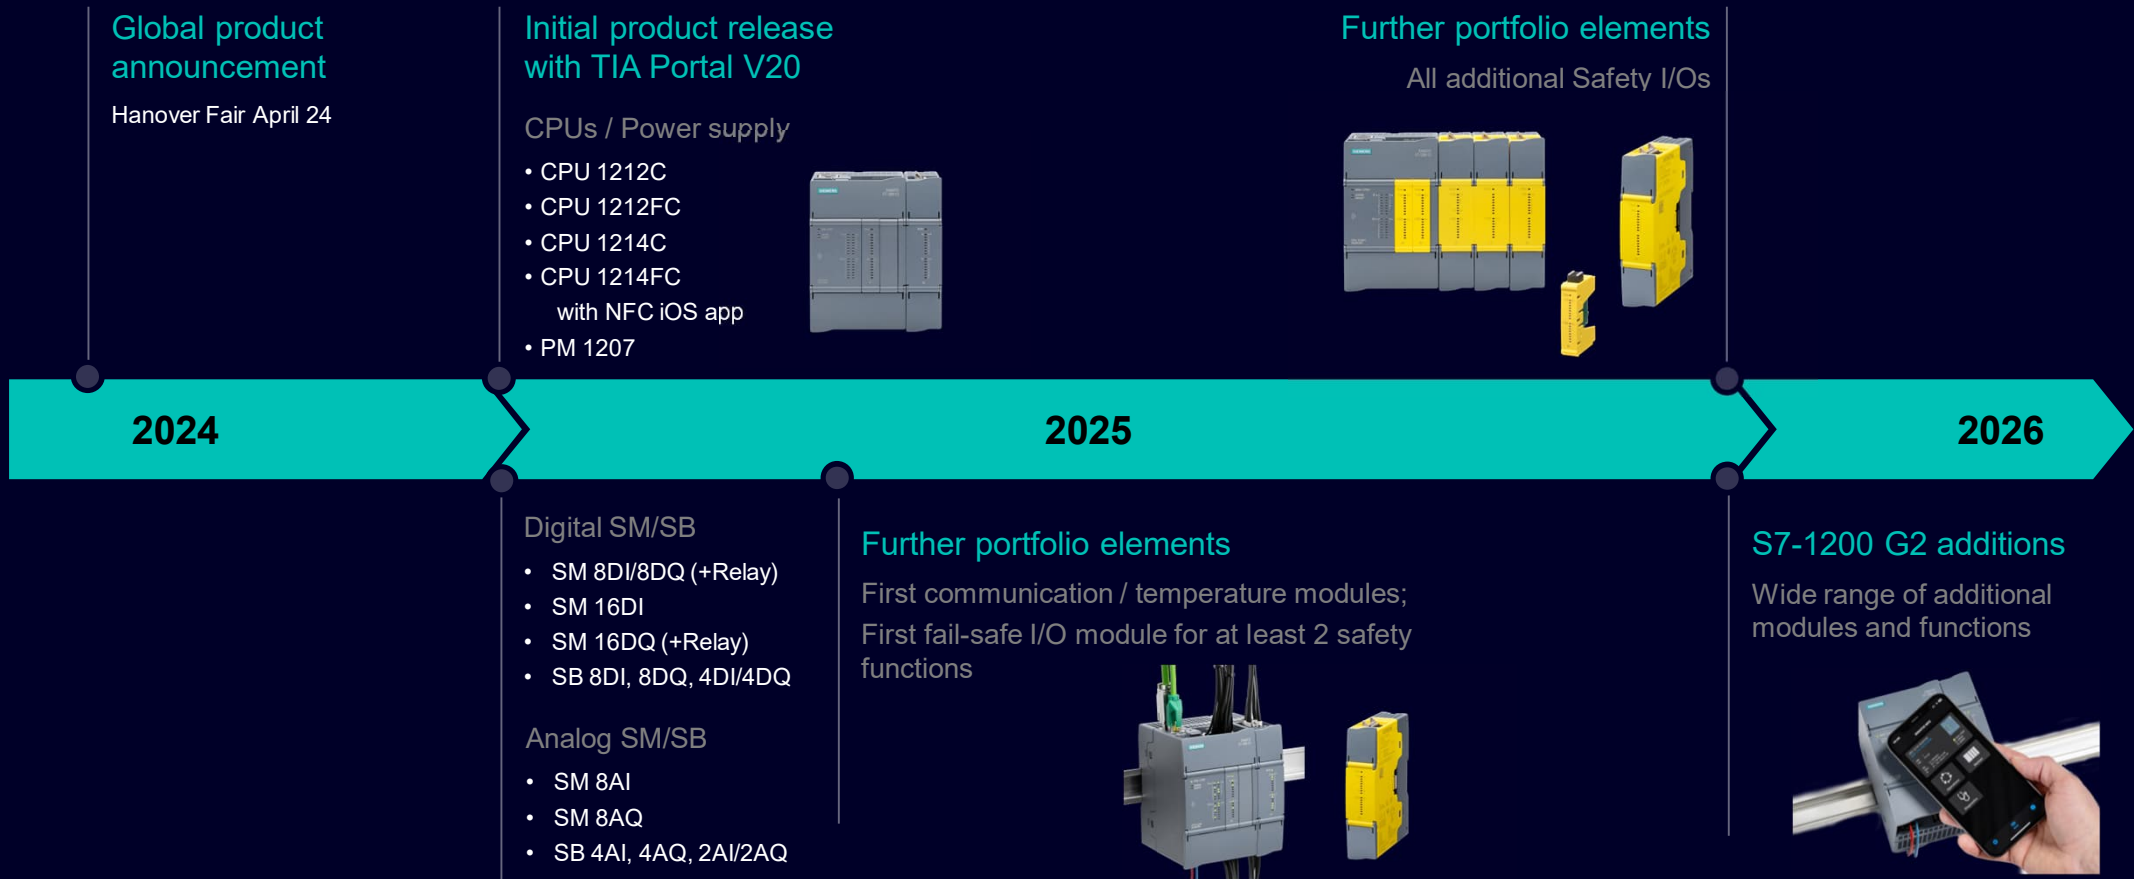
Global product announcement

Hanover Fair April 24

Initial product release with TIA Portal V20

CPUs / Power supply

• CPU 1212C
• CPU 1212FC
• CPU 1214C
• CPU 1214FC
with NFC iOS app
• PM 1207

Further portfolio elements

All additional Safety I/Os

2024

2025

2026

Digital SM/SB

• SM 8DI/8DQ (+Relay)
• SM 16DI
• SM 16DQ (+Relay)
• SB 8DI, 8DQ, 4DI/4DQ

Analog SM/SB

• SM 8AI
• SM 8AQ
• SB 4AI, 4AQ, 2AI/2AQ

Further portfolio elements

First communication / temperature modules;

First fail-safe I/O module for at least 2 safety functions

S7-1200 G2 additions

Wide range of additional modules and functions